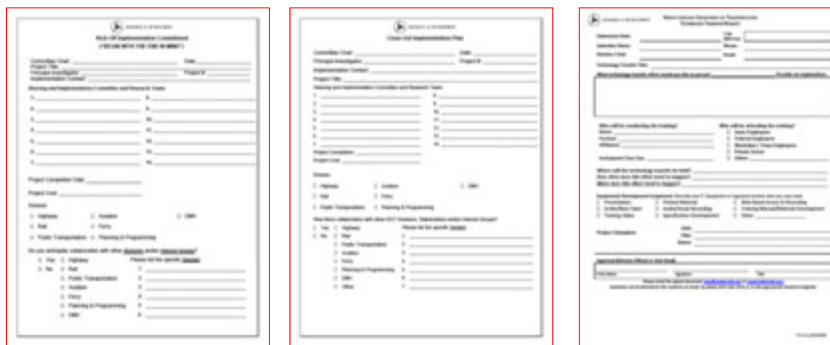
Kick-Off Implementation Commitment
("BEGIN WITH THE END IN MIND")

Committee Chair
Project Title
Principal Investigator
Implementation Contact

Steering and Implementation Committee and Research Team

Project Completion Date
Project Cost

Division
Highway
Aviation
DMV
Rail
Ferry
Public Transportation
Planning & Programming

Do you anticipate collaboration with other divisions and/or interest groups?
Yes
No
Highway
Rail
Public Transportation
Aviation
Ferry
Planning & Programming
DMV
Please list the specific Section

Close Out Implementation Plan

Committee Chair
Date
Principal Investigator
Project #
Implementation Contact
Project Title

Steering and Implementation Committee and Research Team

Project Completion
Project Cost

Division
Highway
Aviation
DMV
Rail
Ferry
Public Transportation
Planning & Programming

Was there collaboration with other DOT Divisions, Stakeholders and/or Interest Groups?
Yes
No
Highway
Rail
Public Transportation
Aviation
Ferry
Planning & Programming
DMV
Other
Please list the specific Section

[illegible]
Technology Transfer Request

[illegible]

Who will be conducting the training?
Who will be attending the training?

Where will the technology transfer be held?
How often does this effort need to happen?
When does this effort need to happen?

Project Champion

Approval/Division Official or Unit Head

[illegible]